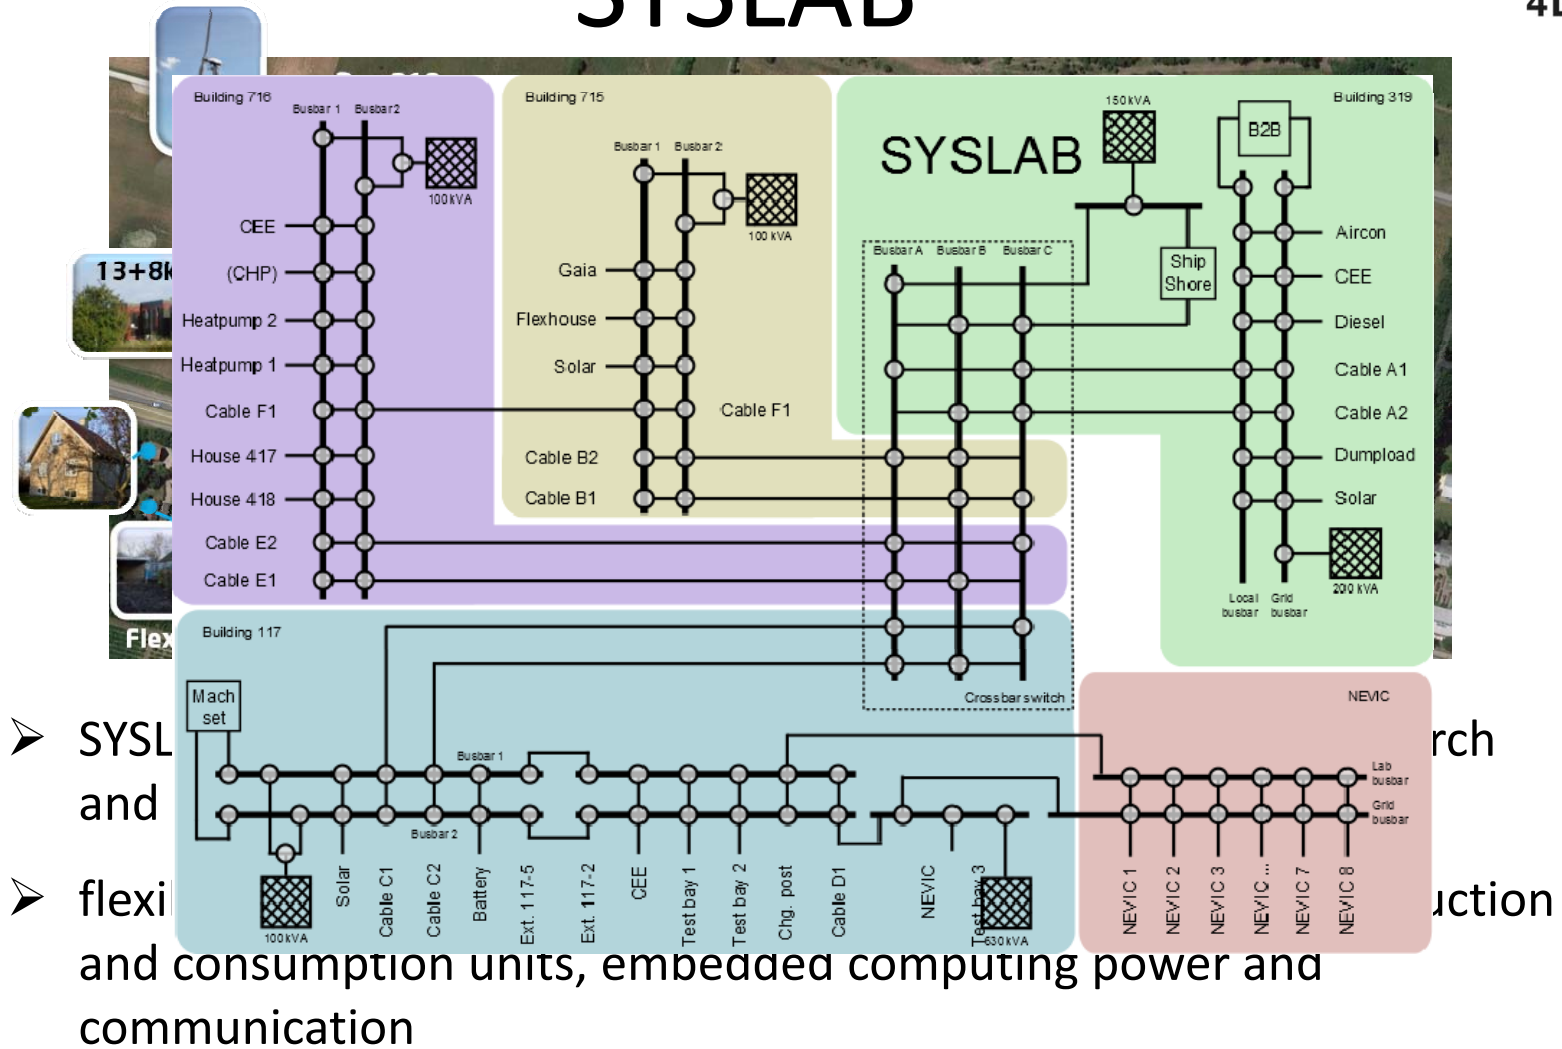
SYSLAB

13+8k

Building 716
Busbar 1 Busbar 2
100 kVA
CEE
(CHP)
Heatpump 2
Heatpump 1
Cable F1
House 417
House 418
Cable E2
Cable E1

Building 715
Busbar 1 Busbar 2
100 kVA
Gaia
Flexhouse
Solar
Cable F1
Cable B2
Cable B1

Building 319
150 kVA
SYSLAB
B2B
Busbar A Busbar B Busbar C
Ship Shore
Aircon
CEE
Diesel
Cable A1
Cable A2
Dumpload
Solar
200 kVA
Local busbar Grid busbar

Flex

Building 117
Mach set
Busbar 1
Busbar 2
Crossbar switch
100 kVA
Solar
Cable C1
Cable C2
Battery
Ext. 117-5
Ext. 117-2
CEE
Test bay 1
Test bay 2
Chg. post
Cable D1
NEVIC
Test bay 3
630 kVA

NEVIC
Lab busbar
Grid busbar
NEVIC 1
NEVIC 2
NEVIC 3
NEVIC ...
NEVIC 7
NEVIC 8

➢ SYSL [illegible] rch and

➢ flexi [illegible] uction and consumption units, embedded computing power and communication